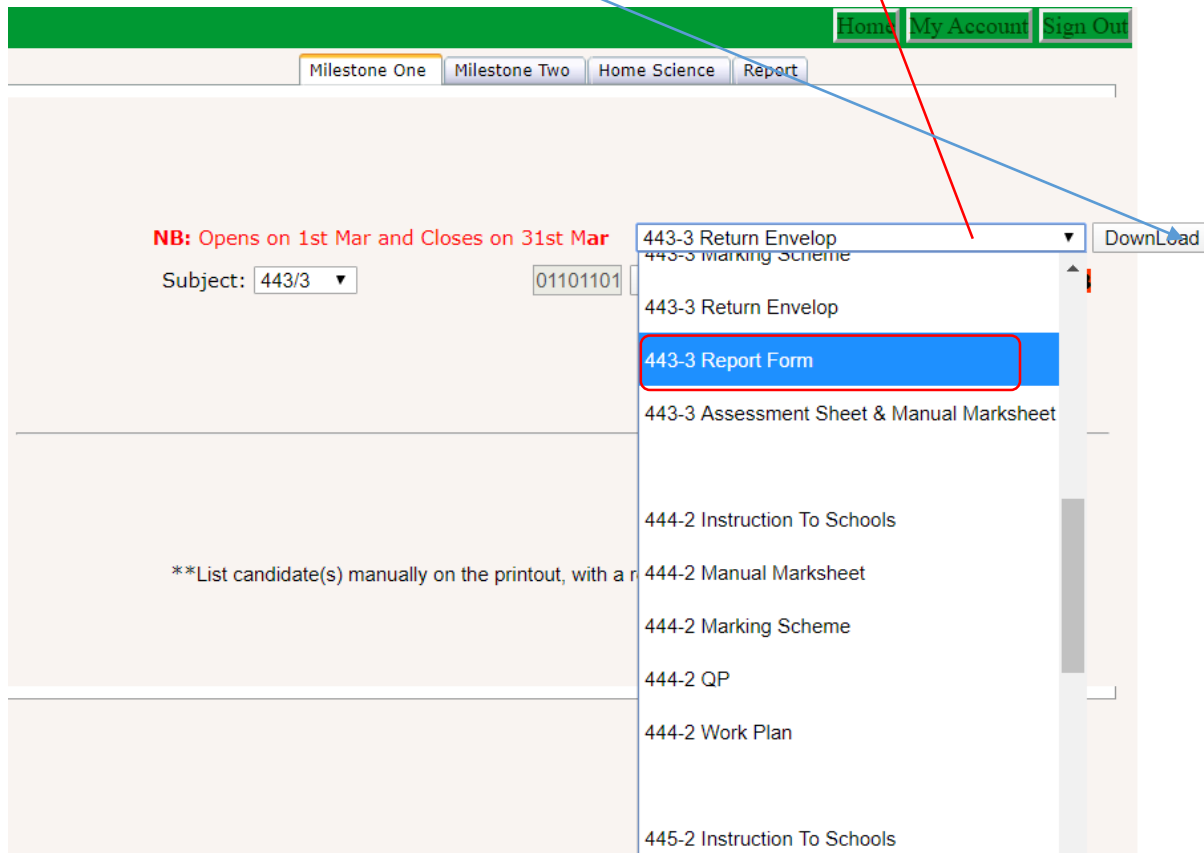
Home My Account Sign Out

Milestone One | Milestone Two | Home Science | Report

NB: Opens on 1st Mar and Closes on 31st Mar

443-3 Return Envelop ▼ DownLoad

Subject: 443/3 ▼

01101101

443-3 Marking Scheme
443-3 Return Envelop
443-3 Report Form
443-3 Assessment Sheet & Manual Marksheet

444-2 Instruction To Schools
444-2 Manual Marksheet
444-2 Marking Scheme
444-2 QP
444-2 Work Plan

445-2 Instruction To Schools

**List candidate(s) manually on the printout, with a r